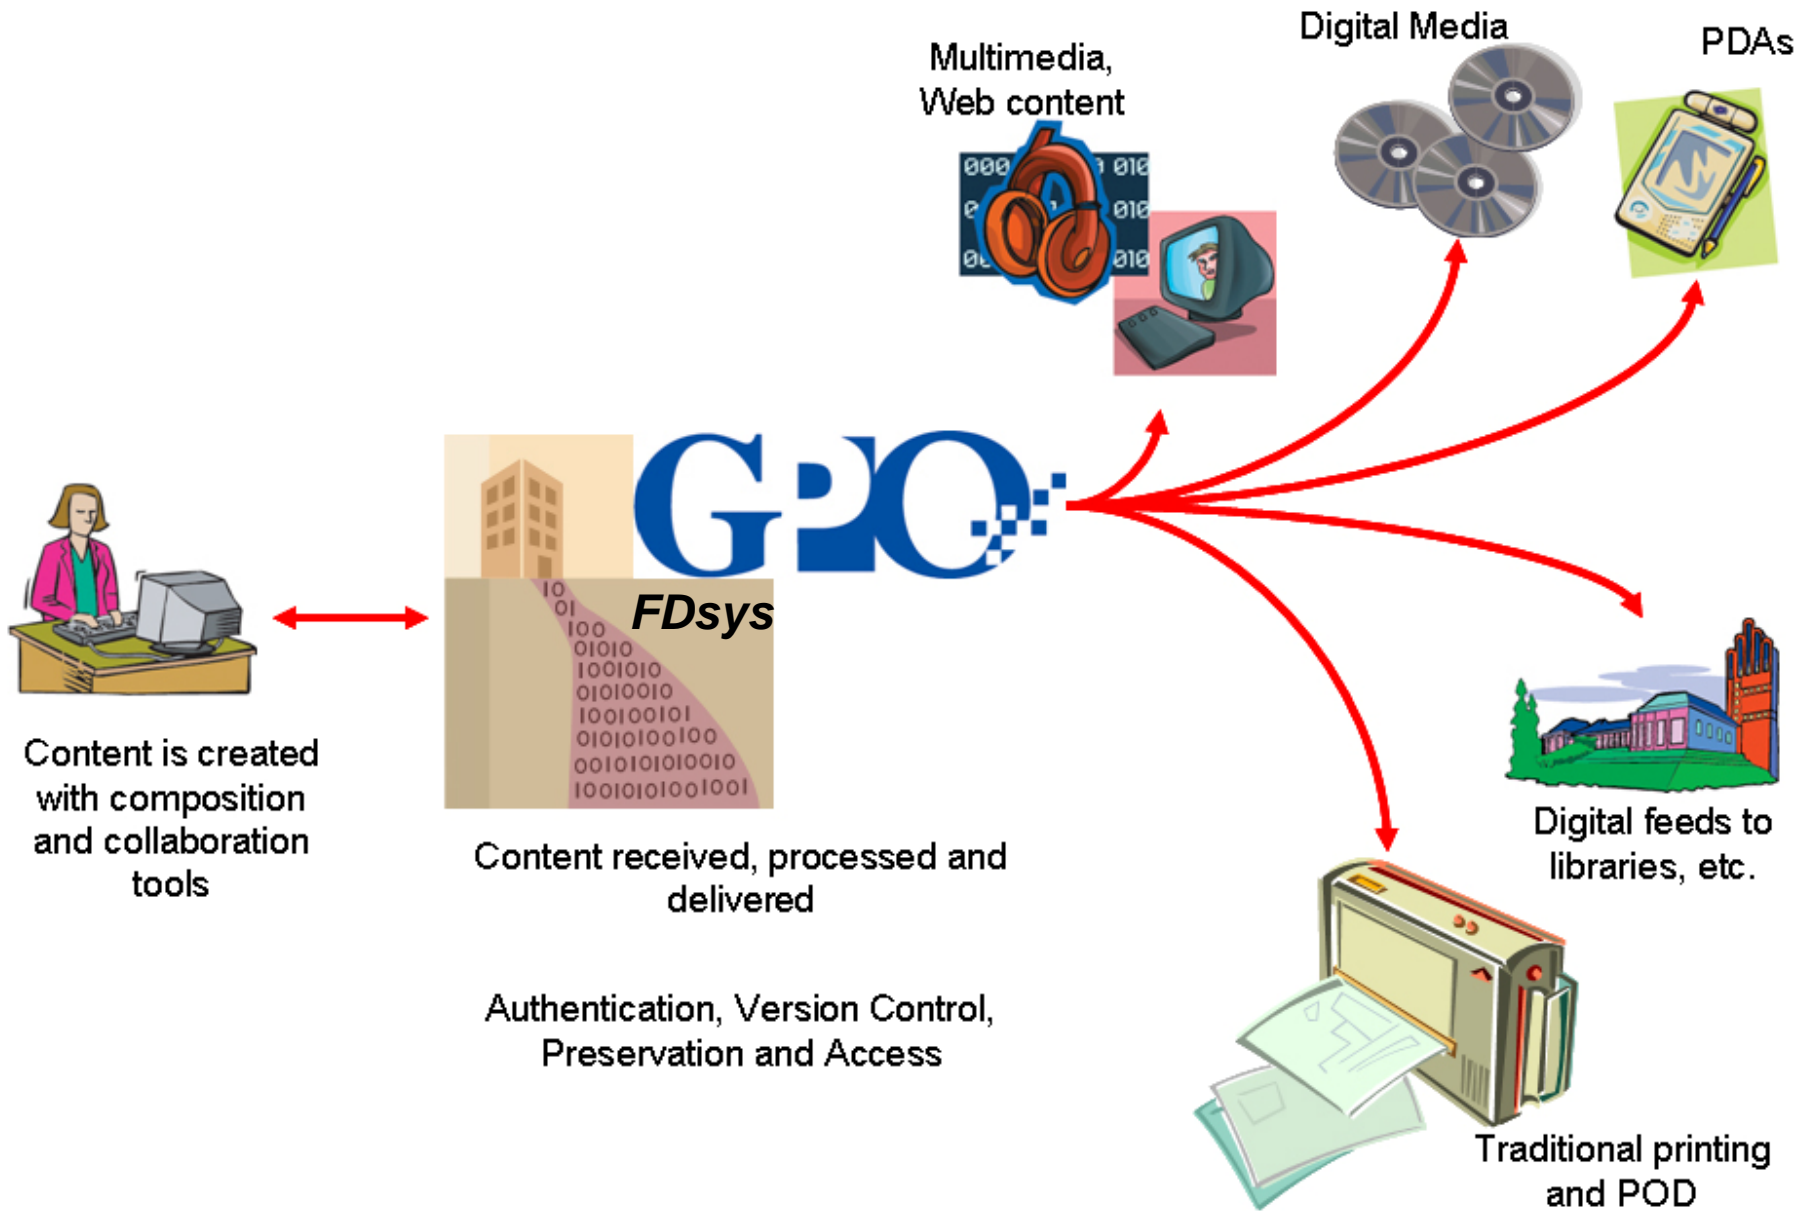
Multimedia, Web content

Digital Media

PDAs

GPO

FDsys

Content is created with composition and collaboration tools

Content received, processed and delivered

Authentication, Version Control, Preservation and Access

Digital feeds to libraries, etc.

Traditional printing and POD